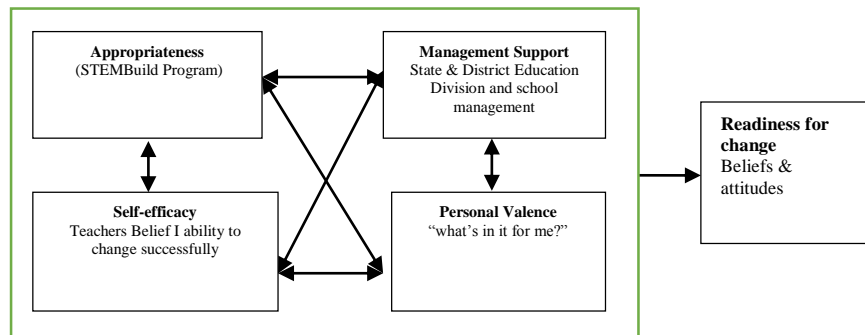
**Appropriateness**
(STEMBuild Program)

**Management Support**
State & District Education Division and school management

**Self-efficacy**
Teachers Belief I ability to change successfully

**Personal Valence**
"what's in it for me?"

**Readiness for change**
Beliefs & attitudes